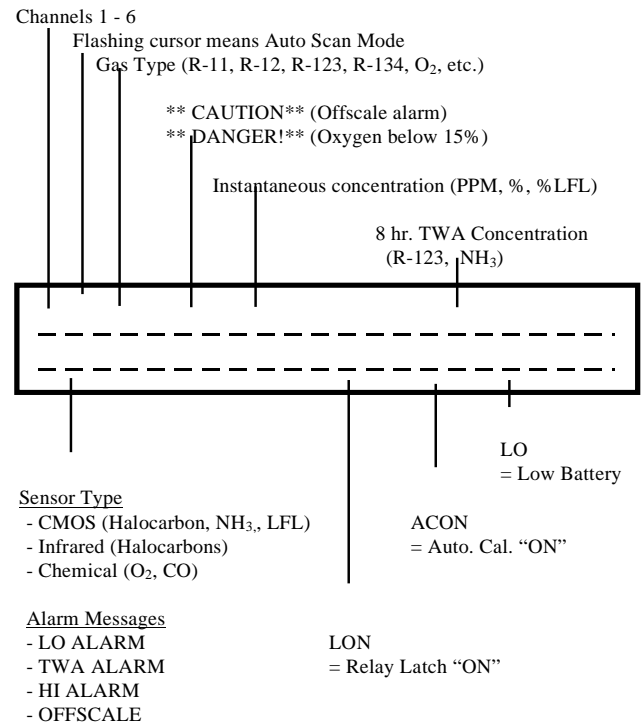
Channels 1 - 6

Flashing cursor means Auto Scan Mode

Gas Type (R-11, R-12, R-123, R-134, $O_2$, etc.)

** CAUTION** (Offscale alarm)
** DANGER!** (Oxygen below 15%)

Instantaneous concentration (PPM, %, %LFL)

8 hr. TWA Concentration
(R-123, $NH_3$)

LO
= Low Battery

Sensor Type
- CMOS (Halocarbon, $NH_3$,, LFL)
- Infrared (Halocarbons)
- Chemical ($O_2$, CO)

ACON
= Auto. Cal. "ON"

Alarm Messages
- LO ALARM
- TWA ALARM
- HI ALARM
- OFFSCALE

LON
= Relay Latch "ON"